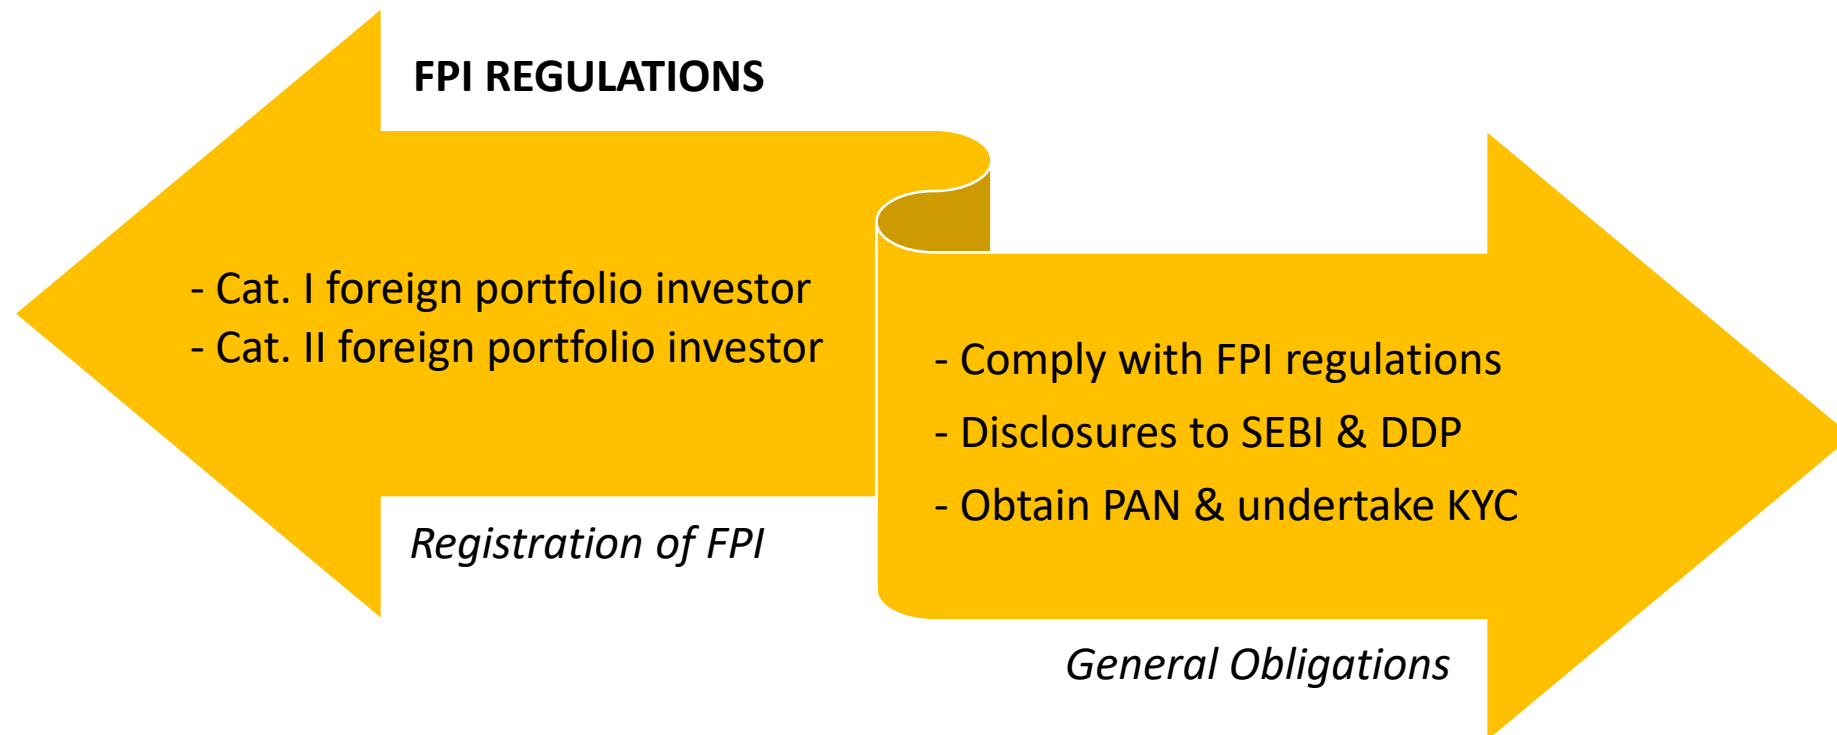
FPI REGULATIONS

- Cat. I foreign portfolio investor
- Cat. II foreign portfolio investor

Registration of FPI

- Comply with FPI regulations
- Disclosures to SEBI & DDP
- Obtain PAN & undertake KYC

General Obligations